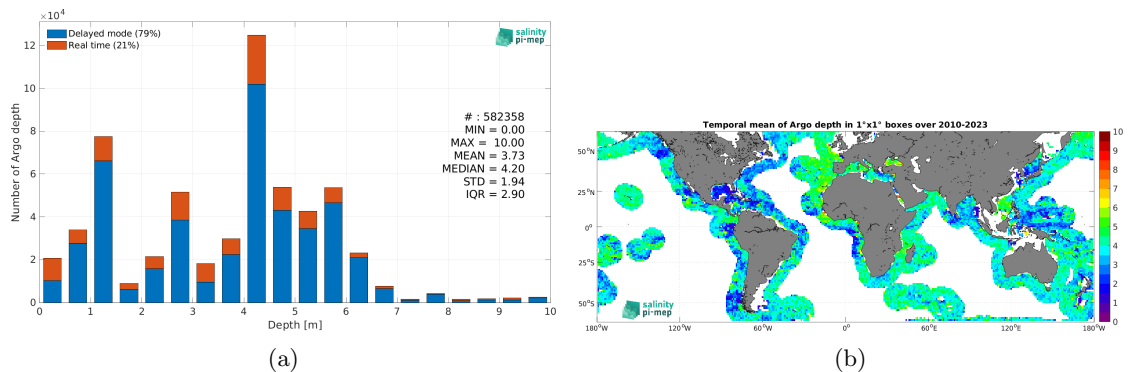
$\times10^4$

Delayed mode (79%)
Real time (21%)

salinity pi-mep

# : 582358
MIN = 0.00
MAX = 10.00
MEAN = 3.73
MEDIAN = 4.20
STD = 1.94
IQR = 2.90

Number of Argo depth

12
10
8
6
4
2
0

0 1 2 3 4 5 6 7 8 9 10
Depth [m]

(a)

Temporal mean of Argo depth in 1°x1° boxes over 2010-2023

50°N
25°N
0°
25°S
50°S

180°W 120°W 60°W 0° 60°E 120°E 180°W

10
9
8
7
6
5
4
3
2
1
0

salinity pi-mep

(b)